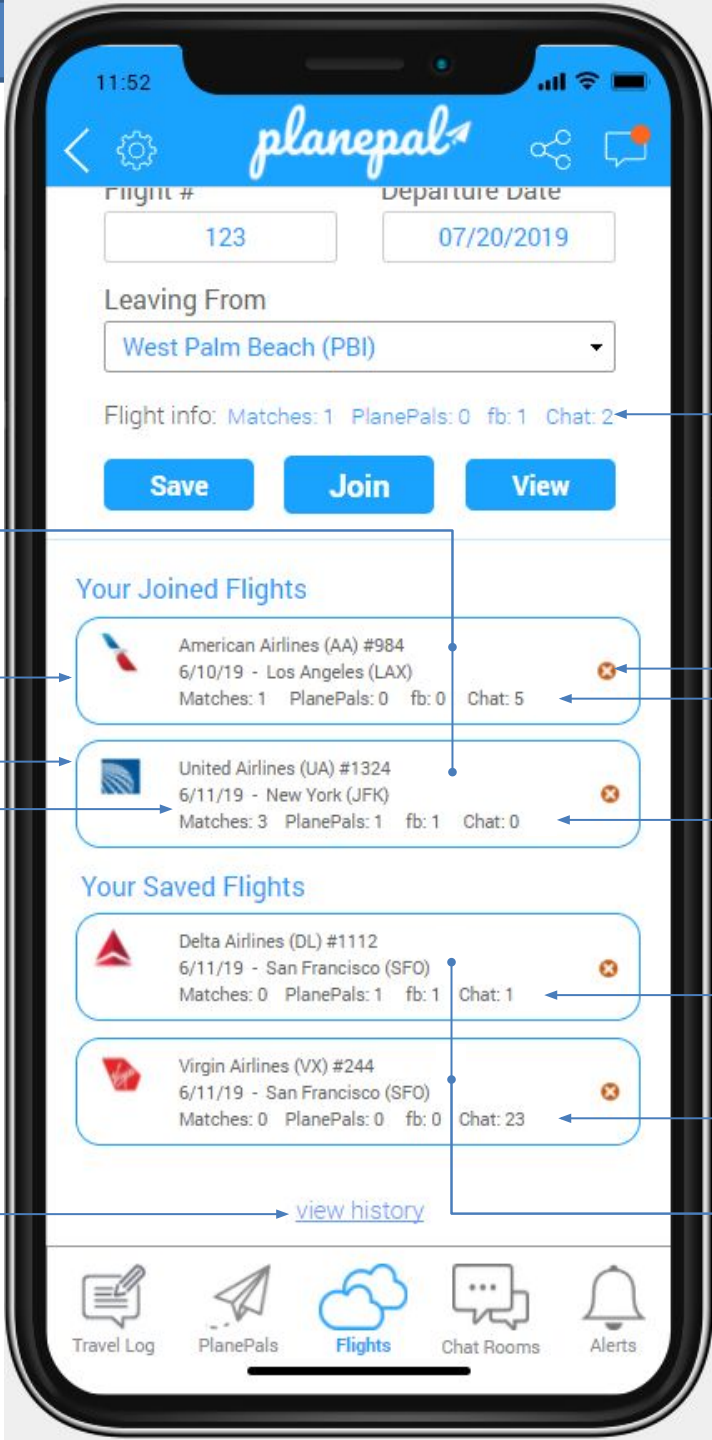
11:52

planepal

Flight #
123

Departure Date
07/20/2019

Leaving From
West Palm Beach (PBI)

Flight info: Matches: 1 PlanePals: 0 fb: 1 Chat: 2

Save
Join
View

Your Joined Flights

American Airlines (AA) #984
6/10/19 - Los Angeles (LAX)
Matches: 1 PlanePals: 0 fb: 0 Chat: 5

United Airlines (UA) #1324
6/11/19 - New York (JFK)
Matches: 3 PlanePals: 1 fb: 1 Chat: 0

Your Saved Flights

Delta Airlines (DL) #1112
6/11/19 - San Francisco (SFO)
Matches: 0 PlanePals: 1 fb: 1 Chat: 1

Virgin Airlines (VX) #244
6/11/19 - San Francisco (SFO)
Matches: 0 PlanePals: 0 fb: 0 Chat: 23

view history

Travel Log
PlanePals
Flights
Chat Rooms
Alerts